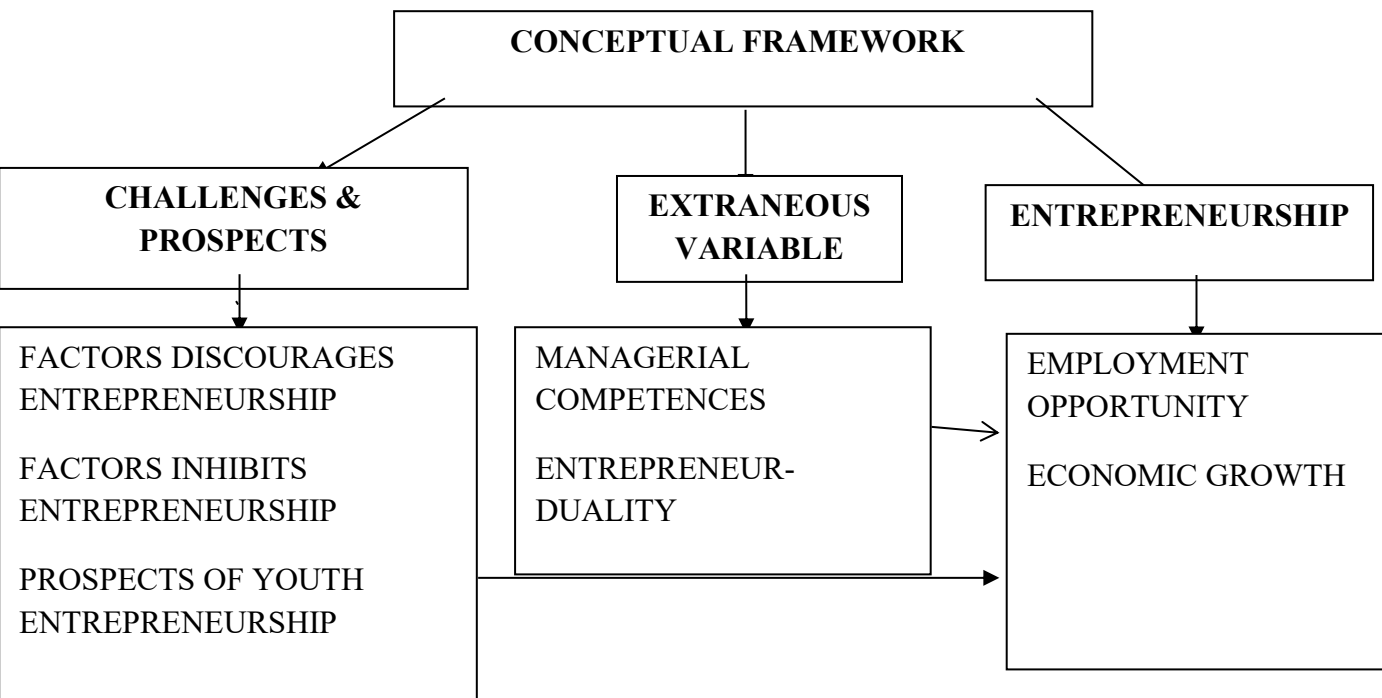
CONCEPTUAL FRAMEWORK

CHALLENGES & PROSPECTS

EXTRANEOUS VARIABLE

ENTREPRENEURSHIP

FACTORS DISCOURAGES ENTREPRENEURSHIP

FACTORS INHIBITS ENTREPRENEURSHIP

PROSPECTS OF YOUTH ENTREPRENEURSHIP

MANAGERIAL COMPETENCES

ENTREPRENEUR-DUALITY

EMPLOYMENT OPPORTUNITY

ECONOMIC GROWTH